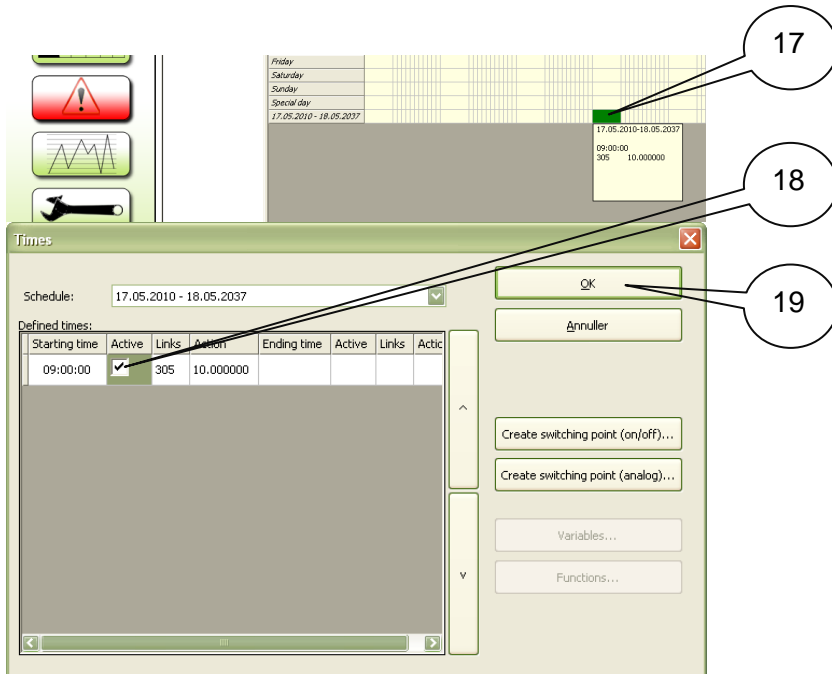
Friday
Saturday
Sunday
Special day
17.05.2010 - 18.05.2037

17.05.2010-18.05.2037

09:00:00
305 10.000000

17

18

19

Times

Schedule: 17.05.2010 - 18.05.2037

Defined times:

| Starting time | Active | Links | Action | Ending time | Active | Links | Actic |
|---|---|---|---|---|---|---|---|
| 09:00:00 | ✔ | 305 | 10.000000 | | | | |

^

v

OK

Annuller

Create switching point (on/off)...

Create switching point (analog)...

Variables...

Functions...